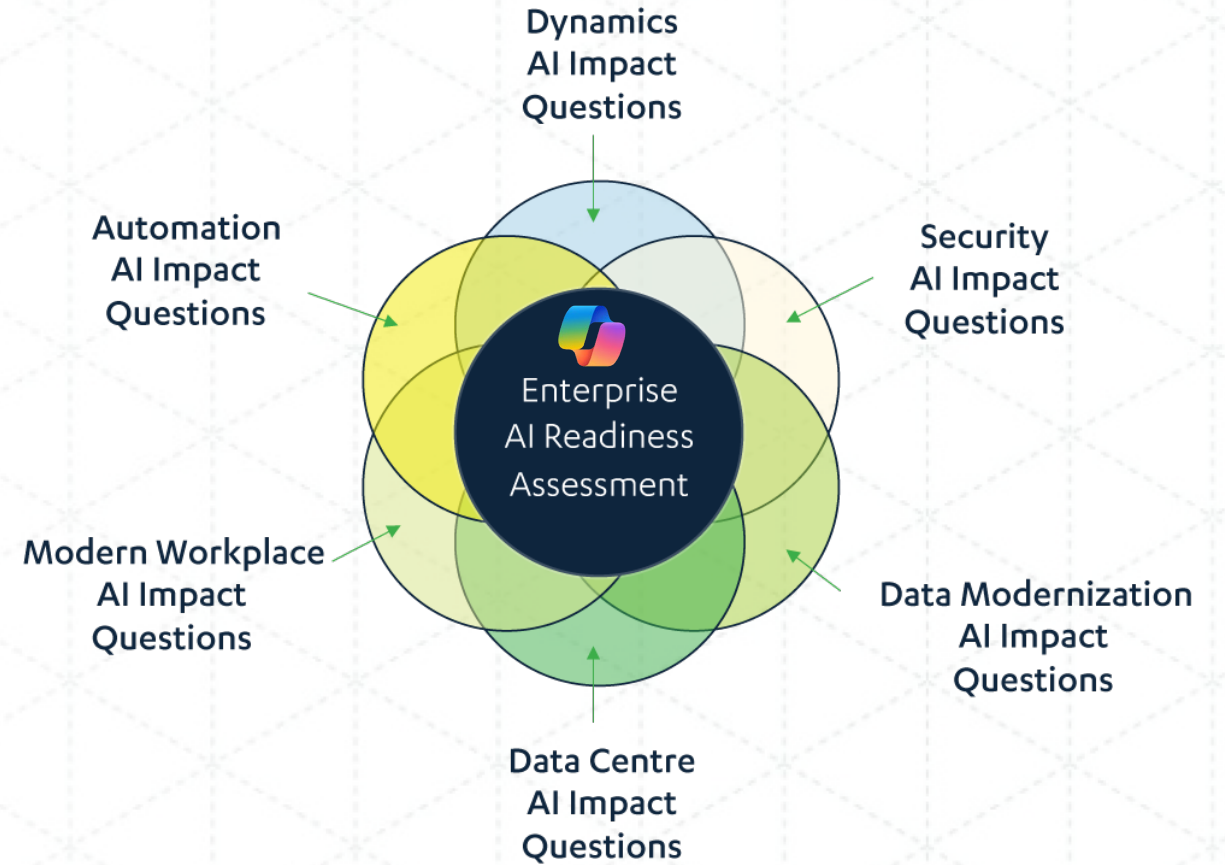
Dynamics
AI Impact
Questions

Automation
AI Impact
Questions

Security
AI Impact
Questions

Enterprise
AI Readiness
Assessment

Modern Workplace
AI Impact
Questions

Data Modernization
AI Impact
Questions

Data Centre
AI Impact
Questions